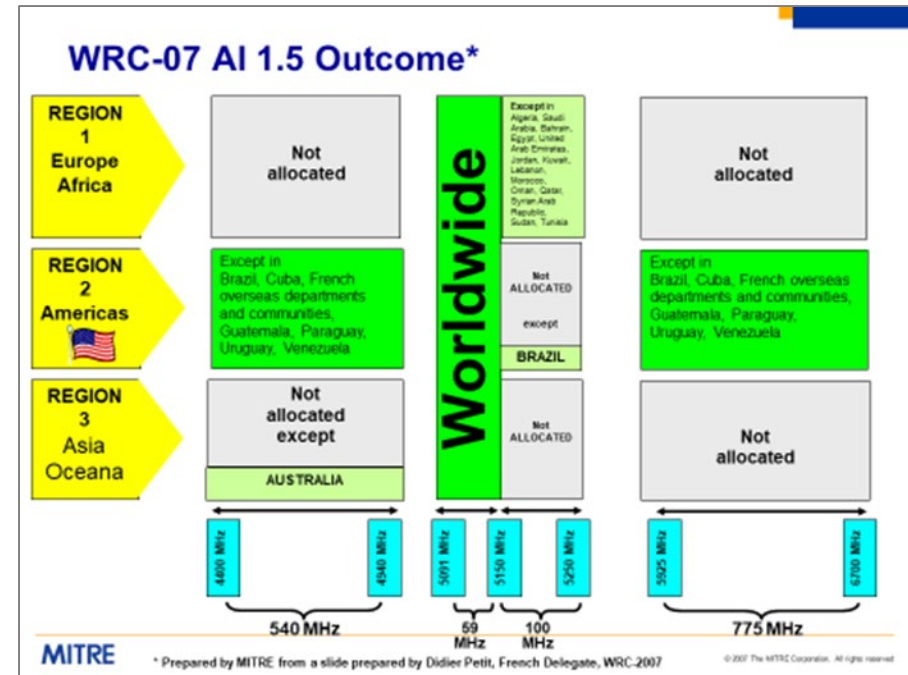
WRC-07 AI 1.5 Outcome*

REGION 1 Europe Africa

Not allocated

Worldwide

Except in Algeria, Saudi Arabia, Bahrain, Egypt, United Arab Emirates, Jordan, Kuwait, Lebanon, Morocco, Oman, Qatar, Syrian Arab Republic, Sudan, Tunisia

Not allocated

REGION 2 Americas

Except in Brazil, Cuba, French overseas departments and communities, Guatemala, Paraguay, Uruguay, Venezuela

Not ALLOCATED except

BRAZIL

Except in Brazil, Cuba, French overseas departments and communities, Guatemala, Paraguay, Uruguay, Venezuela

REGION 3 Asia Oceana

Not allocated except

AUSTRALIA

Not ALLOCATED

Not allocated

4400 MHz

4940 MHz

5091 MHz

5150 MHz

5250 MHz

5925 MHz

6700 MHz

540 MHz

59 MHz

100 MHz

775 MHz

MITRE

* Prepared by MITRE from a slide prepared by Didier Petit, French Delegate, WRC-2007

© 2007 The MITRE Corporation. All rights reserved